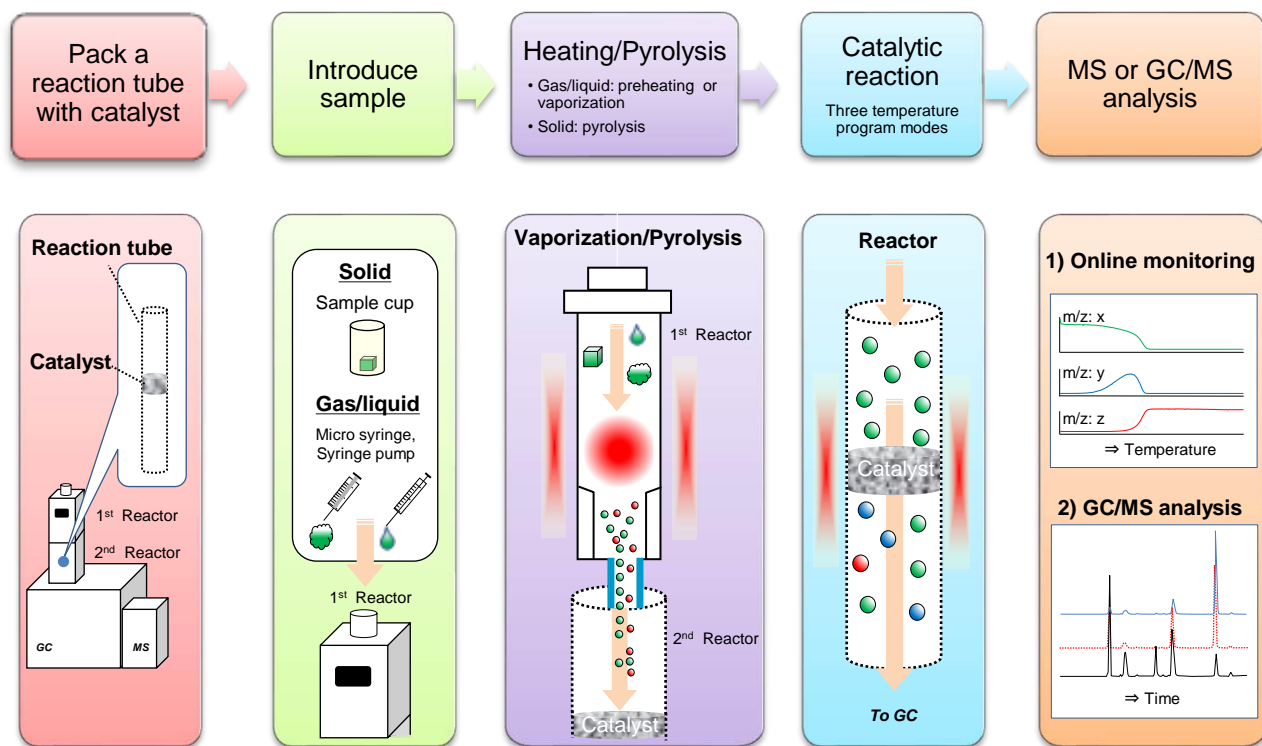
Pack a reaction tube with catalyst

Introduce sample

Heating/Pyrolysis
• Gas/liquid: preheating or vaporization
• Solid: pyrolysis

Catalytic reaction
Three temperature program modes

MS or GC/MS analysis

Reaction tube
Catalyst
1$^{st}$ Reactor
2$^{nd}$ Reactor
GC
MS

Solid
Sample cup
Gas/liquid
Micro syringe, Syringe pump
1$^{st}$ Reactor

Vaporization/Pyrolysis
1$^{st}$ Reactor
2$^{nd}$ Reactor
Catalyst

Reactor
Catalyst
To GC

1) Online monitoring
m/z: x
m/z: y
m/z: z
⇒ Temperature

2) GC/MS analysis
⇒ Time